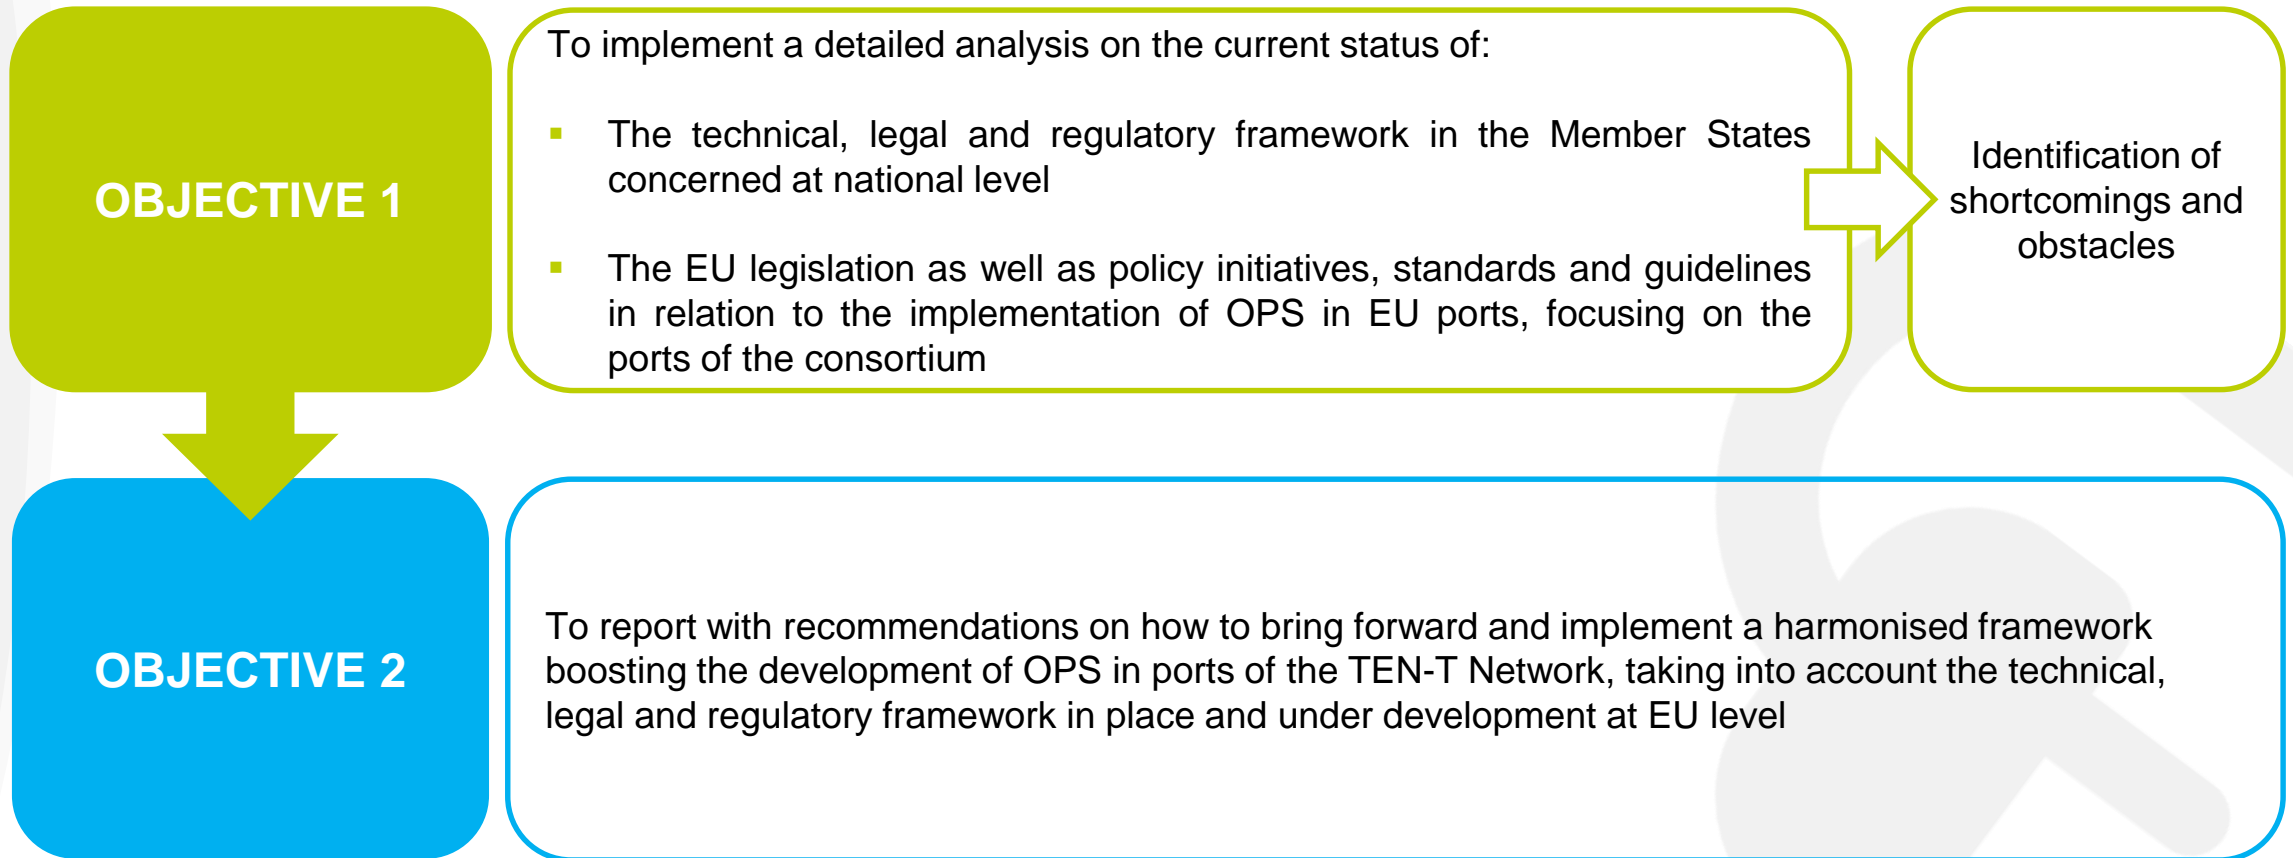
OBJECTIVE 1

To implement a detailed analysis on the current status of:

- The technical, legal and regulatory framework in the Member States concerned at national level

- The EU legislation as well as policy initiatives, standards and guidelines in relation to the implementation of OPS in EU ports, focusing on the ports of the consortium

Identification of shortcomings and obstacles

OBJECTIVE 2

To report with recommendations on how to bring forward and implement a harmonised framework boosting the development of OPS in ports of the TEN-T Network, taking into account the technical, legal and regulatory framework in place and under development at EU level